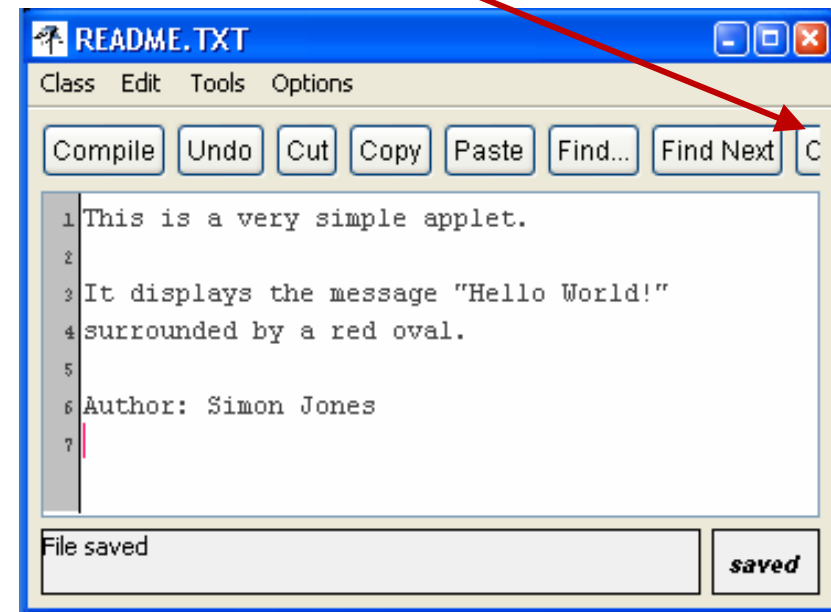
README.TXT

Class Edit Tools Options

Compile Undo Cut Copy Paste Find... Find Next C

1 This is a very simple applet.
2
3 It displays the message "Hello World!"
4 surrounded by a red oval.
5
6 Author: Simon Jones
7

File saved

saved